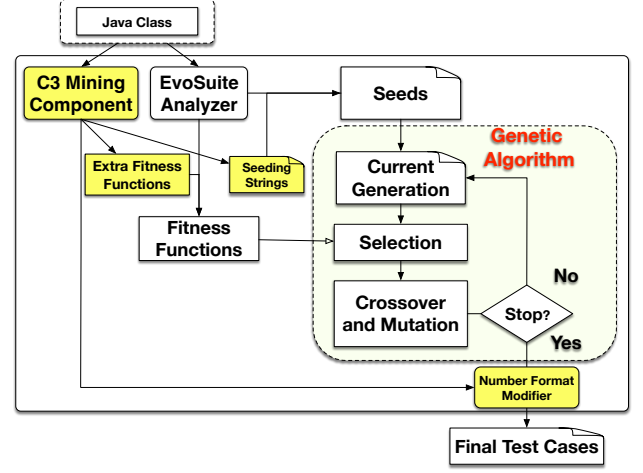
Java Class

C3 Mining Component

EvoSuite Analyzer

Seeds

Genetic Algorithm

Extra Fitness Functions

Seeding Strings

Current Generation

Fitness Functions

Selection

No

Crossover and Mutation

Stop?

Yes

Number Format Modifier

Final Test Cases